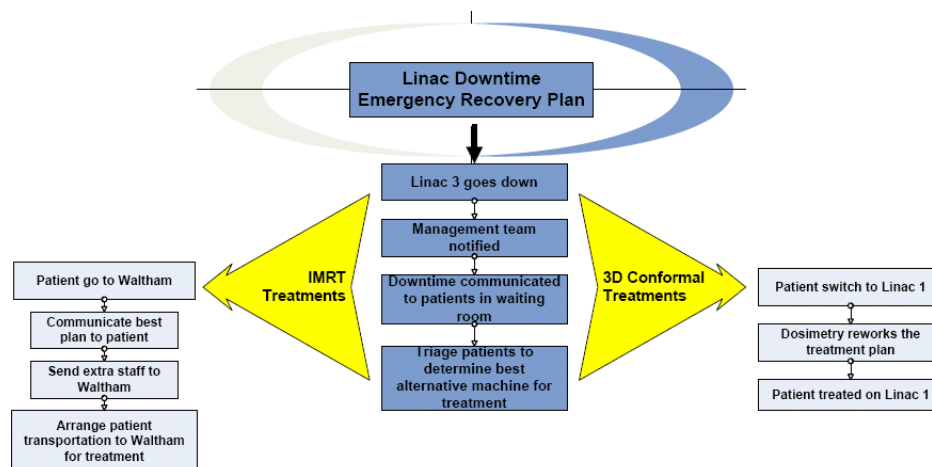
Linac Downtime
Emergency Recovery Plan

Linac 3 goes down

Management team notified

Downtime communicated to patients in waiting room

Triage patients to determine best alternative machine for treatment

IMRT Treatments

Patient go to Waltham

Communicate best plan to patient

Send extra staff to Waltham

Arrange patient transportation to Waltham for treatment

3D Conformal Treatments

Patient switch to Linac 1

Dosimetry reworks the treatment plan

Patient treated on Linac 1